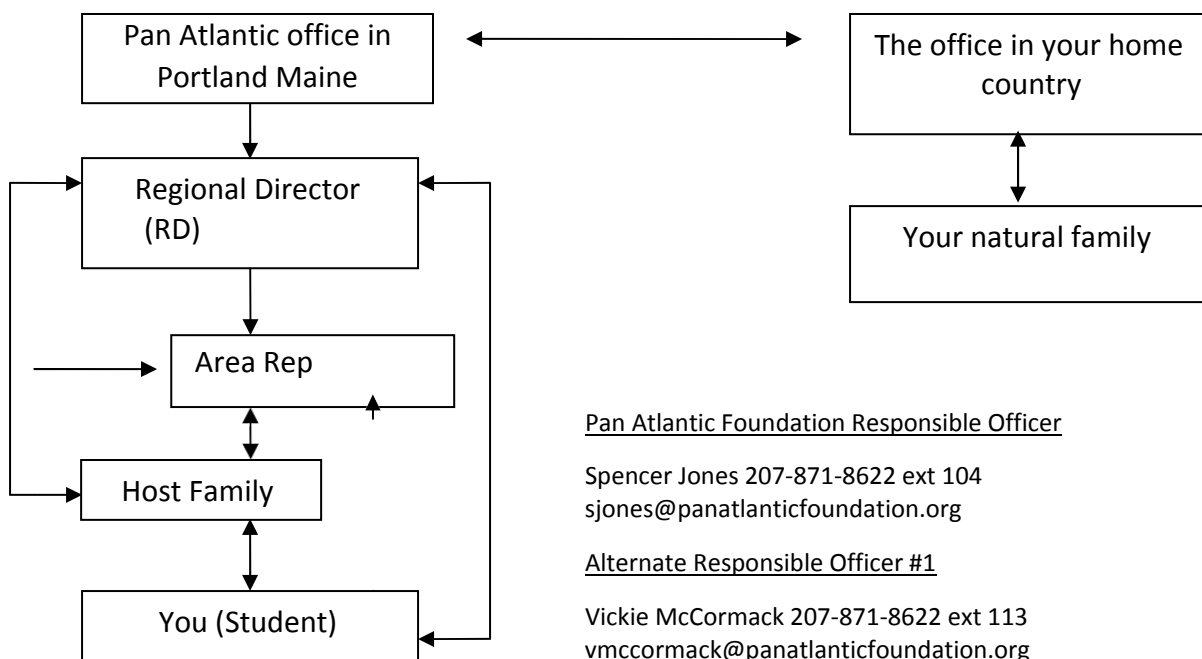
Pan Atlantic office in Portland Maine

The office in your home country

Regional Director (RD)

Your natural family

Area Rep

Host Family

You (Student)

Pan Atlantic Foundation Responsible Officer

Spencer Jones 207-871-8622 ext 104
sjones@panatlanticfoundation.org

Alternate Responsible Officer #1

Vickie McCormack 207-871-8622 ext 113
vmccormack@panatlanticfoundation.org